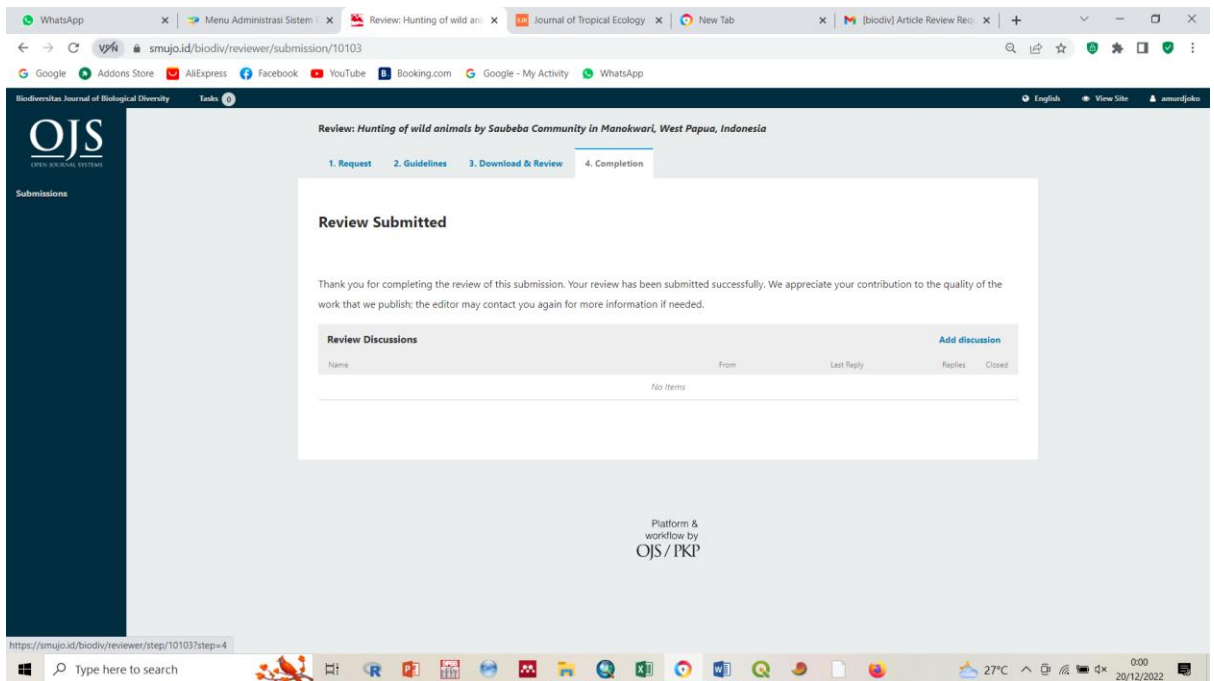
WhatsApp | Menu Administrasi Sistem | Review: Hunting of wild ani | Journal of Tropical Ecology | New Tab | [biodiv] Article Review Req

smujo.id/biodiv/reviewer/submission/10103

Google | Addons Store | AliExpress | Facebook | YouTube | Booking.com | Google - My Activity | WhatsApp

Biodiversitas Journal of Biological Diversity | Tasks 0 | English | View Site | amurdjoko

OJS
OPEN JOURNAL SYSTEMS

Submissions

Review: *Hunting of wild animals by Saubeba Community in Manokwari, West Papua, Indonesia*

1. Request | 2. Guidelines | 3. Download & Review | 4. Completion

**Review Submitted**

Thank you for completing the review of this submission. Your review has been submitted successfully. We appreciate your contribution to the quality of the work that we publish; the editor may contact you again for more information if needed.

| Review Discussions | | | | Add discussion |
|---|---|---|---|---|
| Name | From | Last Reply | Replies | Closed |
| No Items | | | | |

Platform & workflow by
OJS / PKP

https://smujo.id/biodiv/reviewer/step/10103?step=4

Type here to search

27°C 0:00 20/12/2022